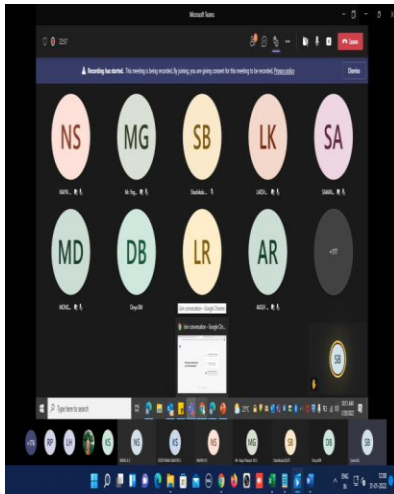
Microsoft Teams

Leave

Recording has started. This meeting is being recorded. By joining, you are giving consent for this meeting to be recorded. Privacy policy

Dismiss

NS

MG

SB

LK

SA

MD

DB

LR

AR

+177

Join conversation - Google Chrome

SB

Type here to search

RP

LH

KS

NS

KS

NS

MG

SB

DB

SB